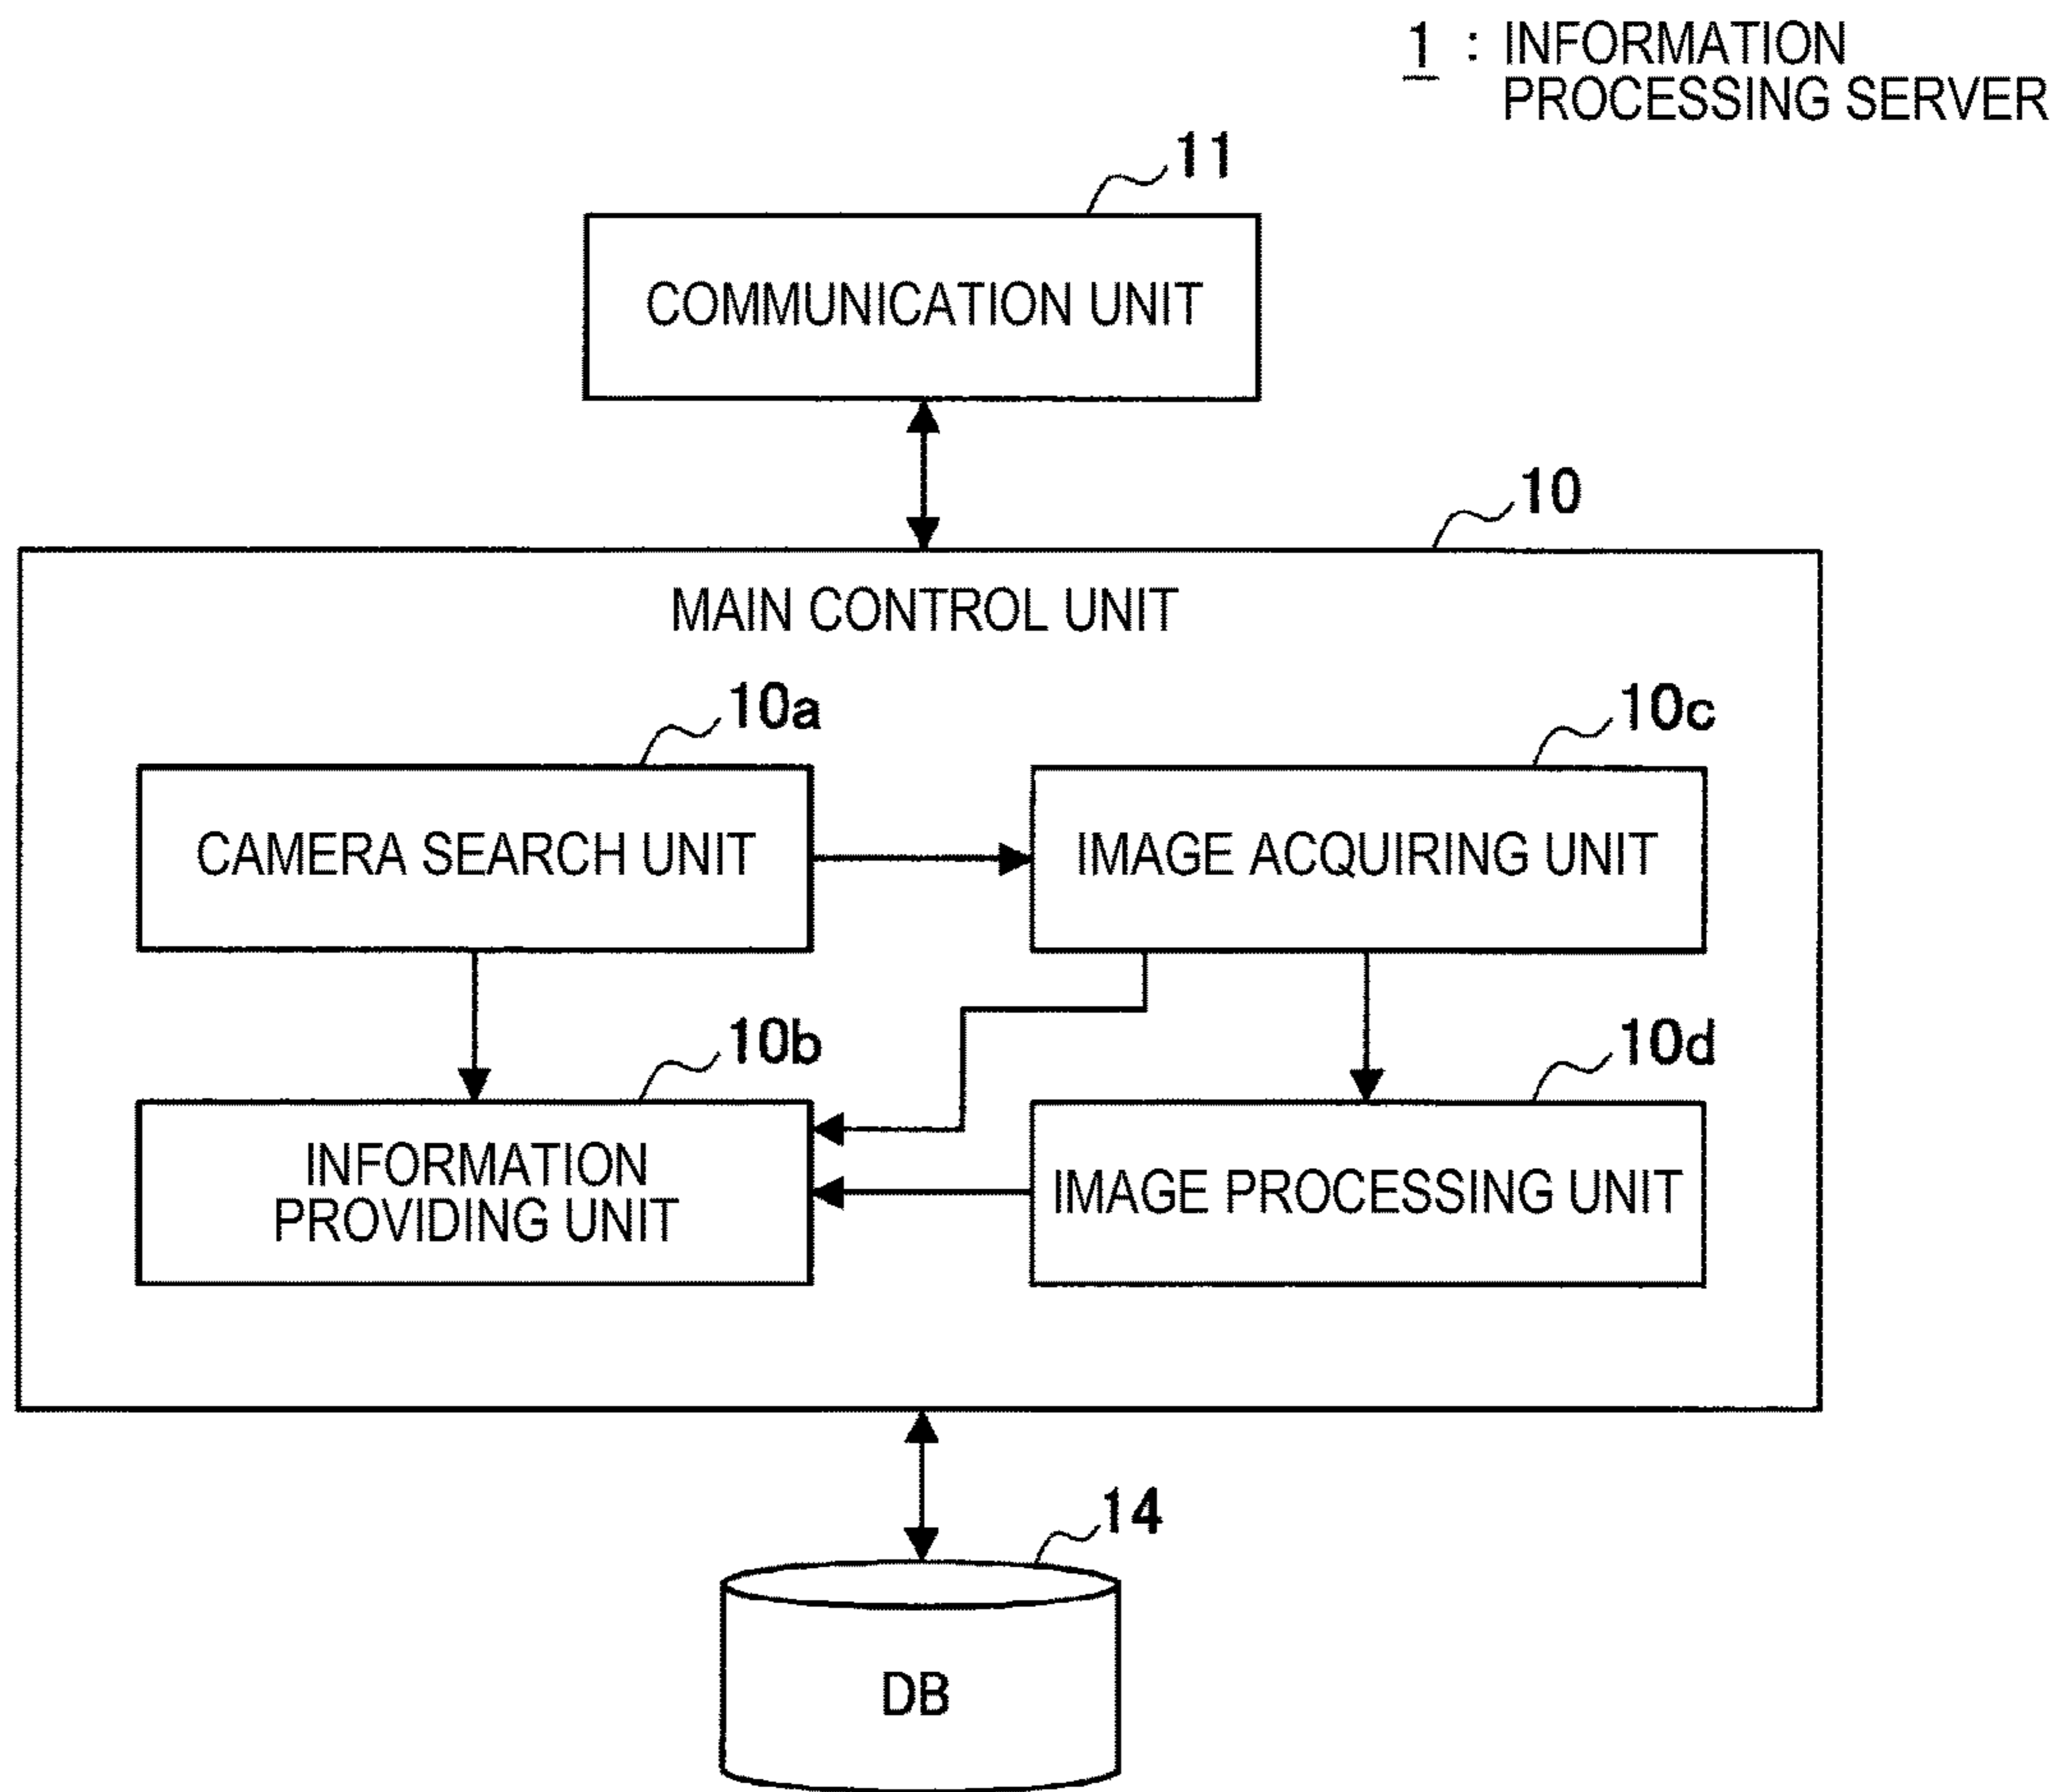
1 : INFORMATION PROCESSING SERVER

11

COMMUNICATION UNIT

10

MAIN CONTROL UNIT

10a

CAMERA SEARCH UNIT

10c

IMAGE ACQUIRING UNIT

10b

INFORMATION PROVIDING UNIT

10d

IMAGE PROCESSING UNIT

14

DB